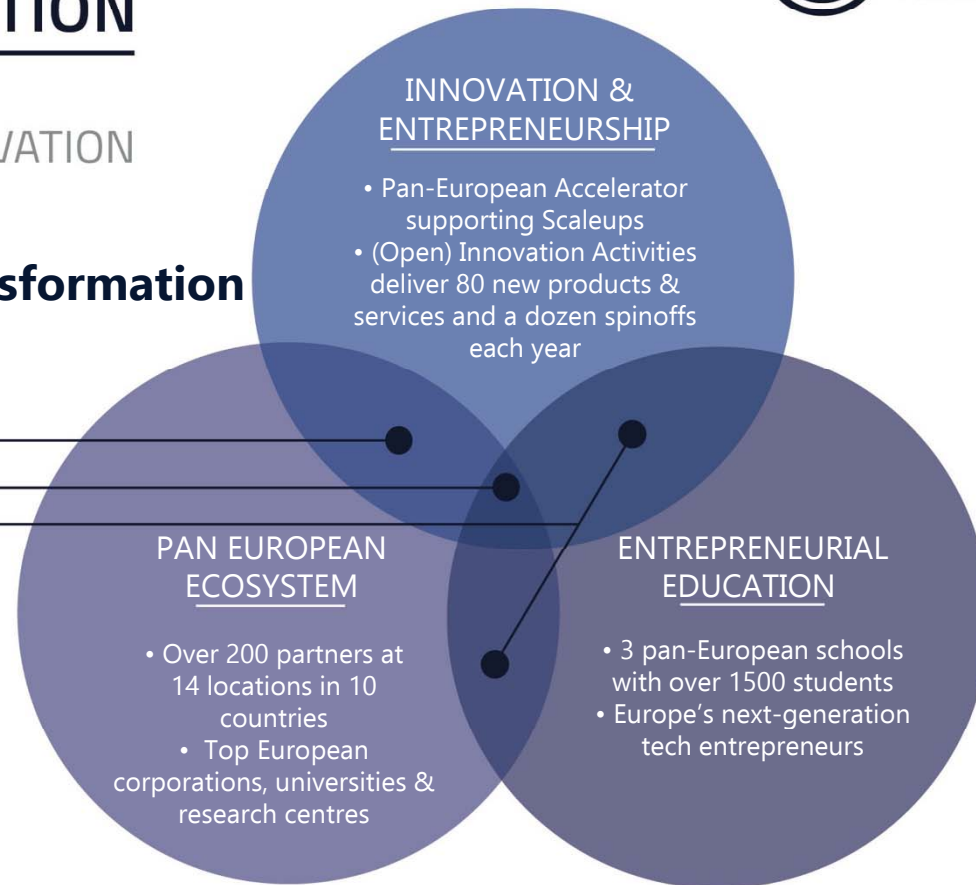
TION

VATION

sformation

INNOVATION & ENTREPRENEURSHIP

• Pan-European Accelerator supporting Scaleups
• (Open) Innovation Activities deliver 80 new products & services and a dozen spinoffs each year

PAN EUROPEAN ECOSYSTEM

• Over 200 partners at 14 locations in 10 countries
• Top European corporations, universities & research centres

ENTREPRENEURIAL EDUCATION

• 3 pan-European schools with over 1500 students
• Europe's next-generation tech entrepreneurs